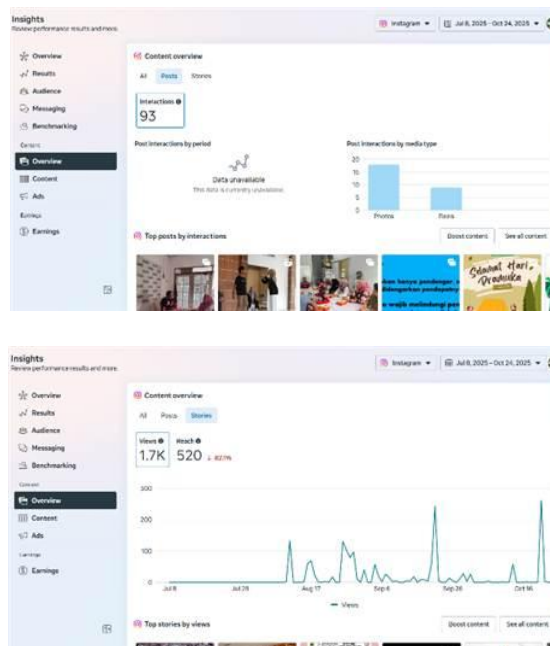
Insights
Review performance results and more.

Instagram

Jul 8, 2025 - Oct 24, 2025

Overview
Results
Audience
Messaging
Benchmarking
Content
Overview
Content
Ads
Earnings
Earnings

Content overview
All
Posts
Stories

Interactions
93

Post interactions by period
Data unavailable
This data is currently unavailable.

Post interactions by media type
20
15
10
5
0
Photos
Reels

Top posts by interactions
Boost content
See all content

Selamat Hari Pramuka

Insights
Review performance results and more.

Instagram

Jul 8, 2025 - Oct 24, 2025

Overview
Results
Audience
Messaging
Benchmarking
Content
Overview
Content
Ads
Earnings
Earnings

Content overview
All
Posts
Stories

Views
1.7K
Reach
520 ↓ 82.1%

300
200
100
0
Jul 8
Jul 28
Aug 17
Sep 6
Sep 26
Oct 16
— Views

Top stories by views
Boost content
See all content